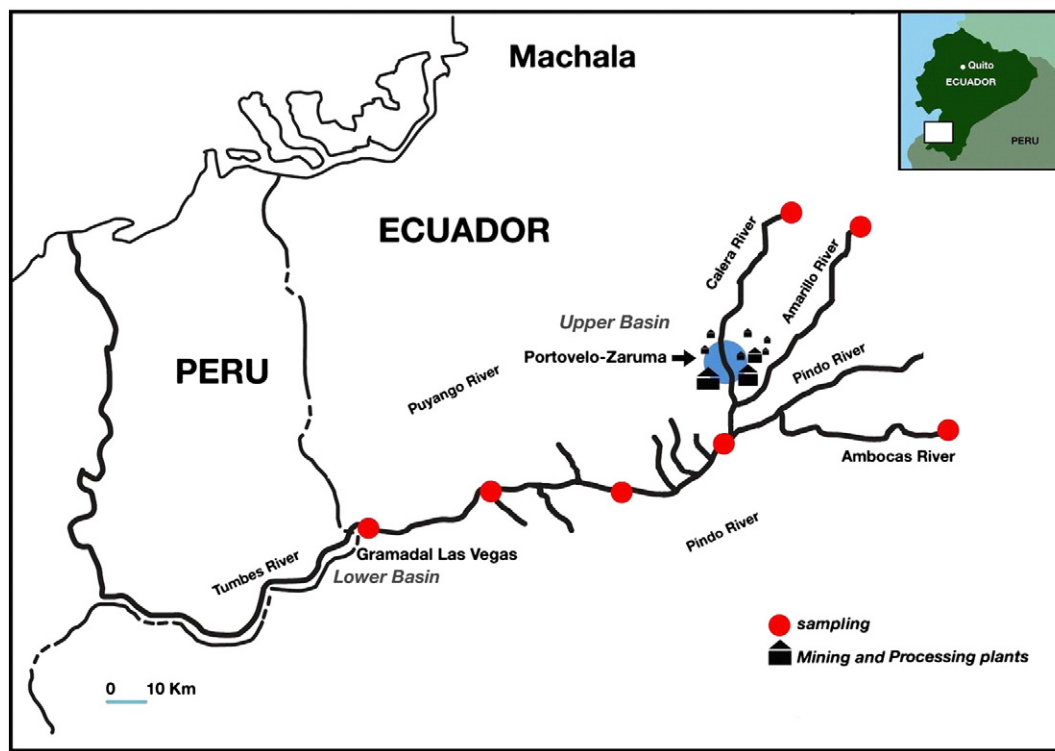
Machala

Quito
ECUADOR
PERU

ECUADOR

PERU

Calera River
Amarillo River
Upper Basin
Portovelo-Zaruma
Pindo River
Puyango River
Ambocas River
Pindo River
Gramadal Las Vegas
Tumbes River
Lower Basin

sampling
Mining and Processing plants

0 10 Km